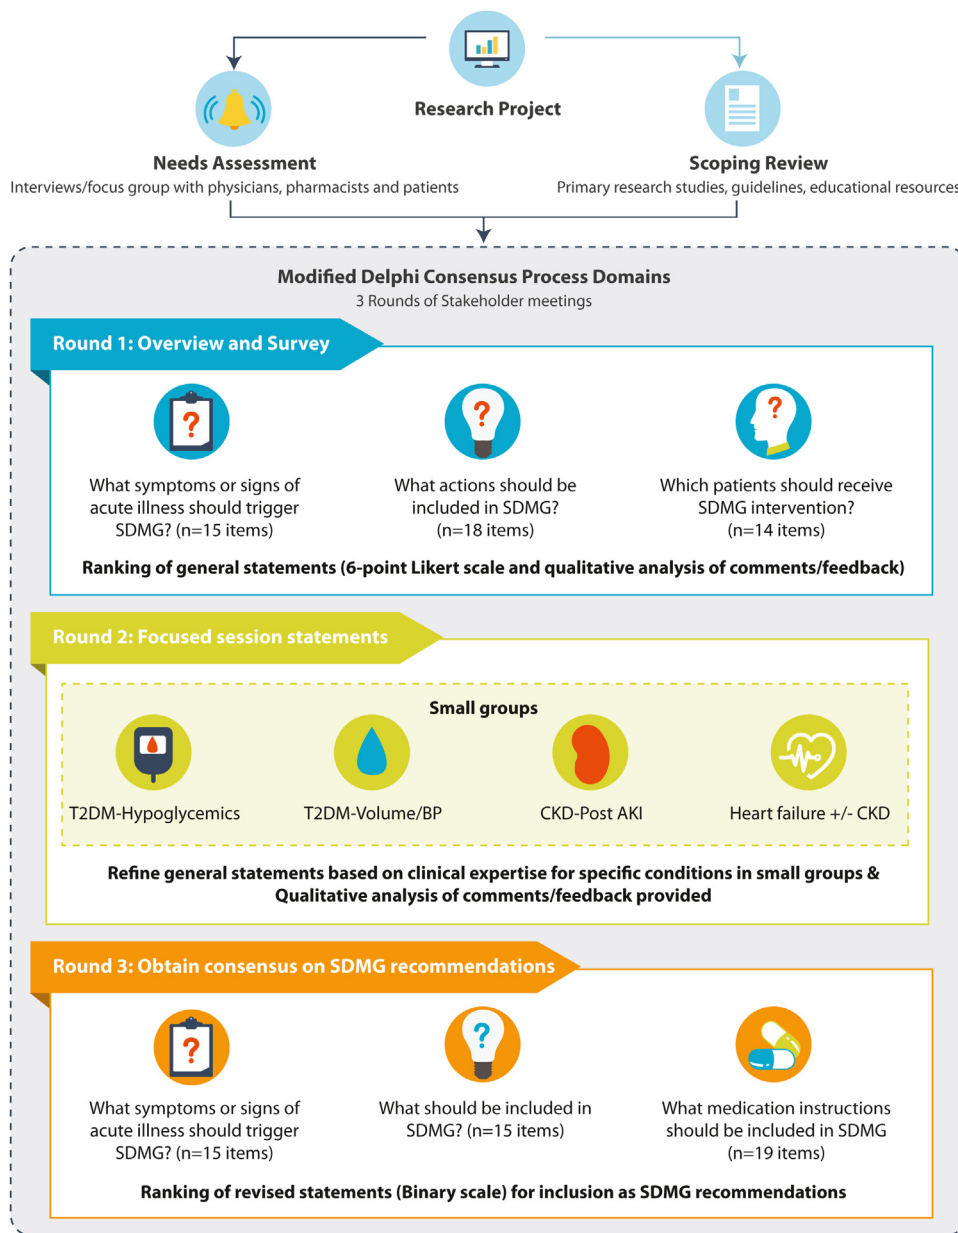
Research Project

Needs Assessment
Interviews/focus group with physicians, pharmacists and patients

Scoping Review
Primary research studies, guidelines, educational resources

Modified Delphi Consensus Process Domains
3 Rounds of Stakeholder meetings

Round 1: Overview and Survey

What symptoms or signs of acute illness should trigger SDMG? (n=15 items)

What actions should be included in SDMG? (n=18 items)

Which patients should receive SDMG intervention? (n=14 items)

Ranking of general statements (6-point Likert scale and qualitative analysis of comments/feedback)

Round 2: Focused session statements

Small groups

T2DM-Hypoglycemics

T2DM-Volume/BP

CKD-Post AKI

Heart failure +/- CKD

Refine general statements based on clinical expertise for specific conditions in small groups & Qualitative analysis of comments/feedback provided

Round 3: Obtain consensus on SDMG recommendations

What symptoms or signs of acute illness should trigger SDMG? (n=15 items)

What should be included in SDMG? (n=15 items)

What medication instructions should be included in SDMG (n=19 items)

Ranking of revised statements (Binary scale) for inclusion as SDMG recommendations